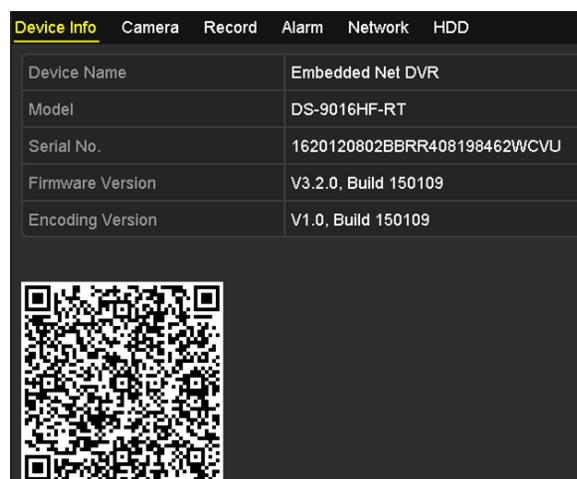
Device Info Camera Record Alarm Network HDD

| Device Name | Embedded Net DVR |
|---|---|
| Model | DS-9016HF-RT |
| Serial No. | 1620120802BBRR408198462WCVU |
| Firmware Version | V3.2.0, Build 150109 |
| Encoding Version | V1.0, Build 150109 |